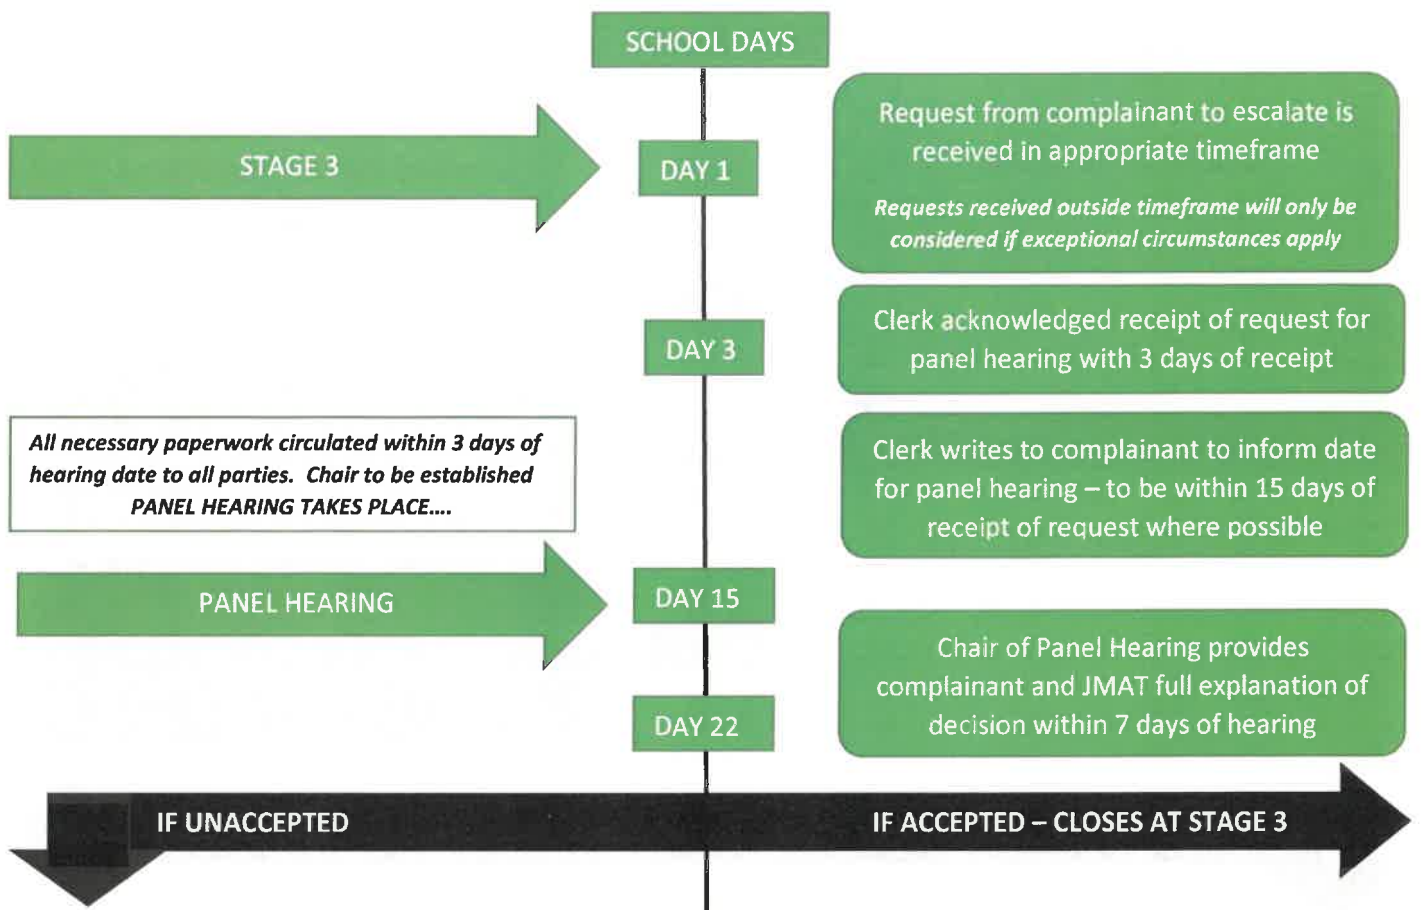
SCHOOL DAYS

STAGE 3

DAY 1

Request from complainant to escalate is received in appropriate timeframe

*Requests received outside timeframe will only be considered if exceptional circumstances apply*

DAY 3

Clerk acknowledged receipt of request for panel hearing with 3 days of receipt

*All necessary paperwork circulated within 3 days of hearing date to all parties. Chair to be established PANEL HEARING TAKES PLACE….*

Clerk writes to complainant to inform date for panel hearing – to be within 15 days of receipt of request where possible

PANEL HEARING

DAY 15

Chair of Panel Hearing provides complainant and JMAT full explanation of decision within 7 days of hearing

DAY 22

IF UNACCEPTED

IF ACCEPTED – CLOSES AT STAGE 3